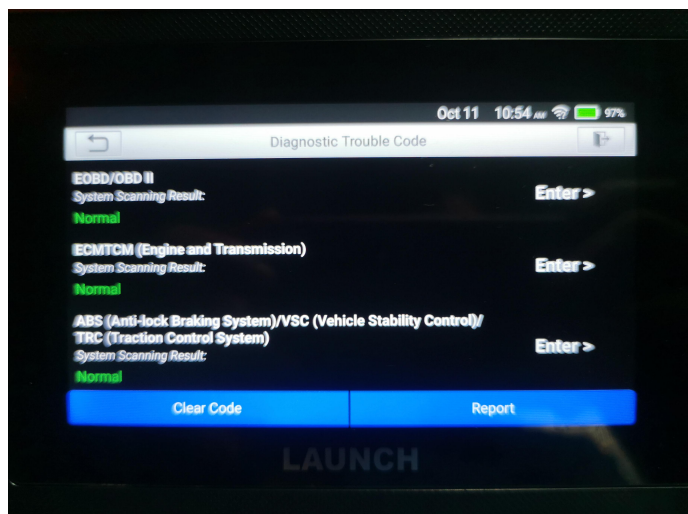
Oct 11 10:54 AM 97%

Diagnostic Trouble Code

EOBD/OBD II
System Scanning Result:
Normal
Enter >

ECMTCM (Engine and Transmission)
System Scanning Result:
Normal
Enter >

ABS (Anti-lock Braking System)/VSC (Vehicle Stability Control)/ TRC (Traction Control System)
System Scanning Result:
Normal
Enter >

Clear Code
Report

LAUNCH